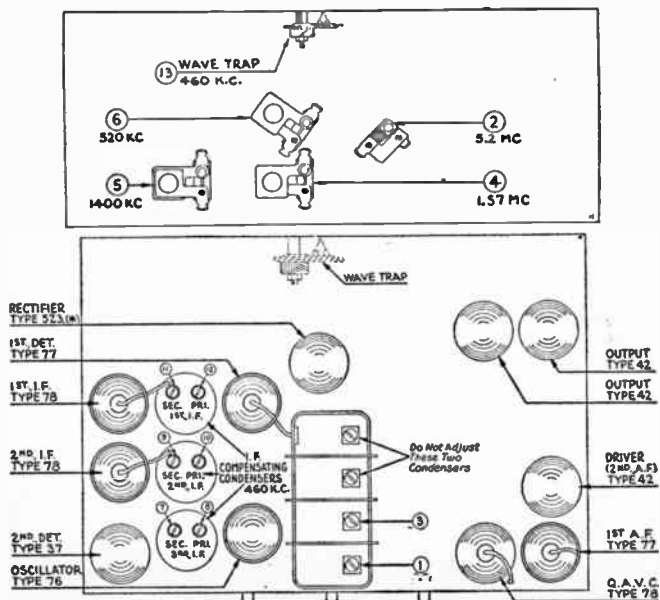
13 WAVE TRAP
460 K.C.

6
520 KC

2
5.2 MC

5
1400 KC

4
1.57 MC

WAVE TRAP

RECTIFIER
TYPE 5Z3 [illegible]

1ST. DET.
TYPE 77

1ST. I.F.
TYPE 78

2ND. I.F.
TYPE 78

2ND. DET.
TYPE 37

OSCILLATOR
TYPE 76

11 12
SEC. PRI.
1ST. I.F.

9 10
SEC. PRI.
2ND. I.F.

7 8
SEC. PRI.
3RD. I.F.

I.F.
COMPENSATING
CONDENSERS
460 K.C.

Do Not Adjust
These Two
Condensers

3

1

OUTPUT
TYPE 42

OUTPUT
TYPE 42

DRIVER
(2ND. A.F.)
TYPE 42

1ST. A.F.
TYPE 77

Q.A.V.C.
TYPE 78